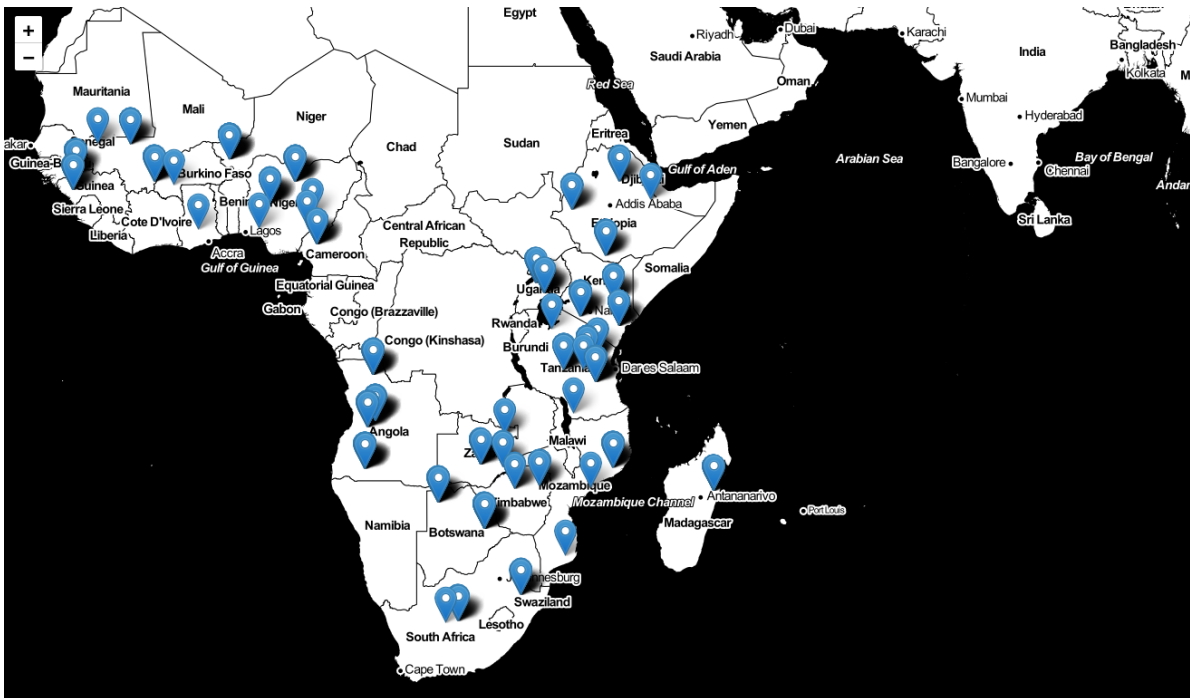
+
−
Egypt
Riyadh
Dubai
Karachi
Saudi Arabia
India
Bangladesh
Kolkata
Mauritania
Red Sea
Oman
Mumbai
Hyderabad
Mali
Niger
Yemen
akar
negal
Eritrea
Arabian Sea
Bay of Bengal
Guinea-B
Chad
Sudan
Bangalore
Chennai
Guinea
Burkino Faso
Djib
Gulf of Aden
Andam
Sierra Leone
Benin
Nigeri
Addis Ababa
Cote D'Ivoire
Ethiopia
Sri Lanka
Liberia
Lagos
Central African Republic
Accra
Cameroon
Gulf of Guinea
Somalia
Equatorial Guinea
Uganda
Ken
Gabon
Congo (Brazzaville)
Nai
Rwanda
Congo (Kinshasa)
Burundi
Tanzania
Dar es Salaam
Angola
Malawi
Za
Mozambique
Antananarivo
Mozambique Channel
Zimbabwe
Port Louis
Madagascar
Namibia
Botswana
Johannesburg
Swaziland
Lesotho
South Africa
Cape Town